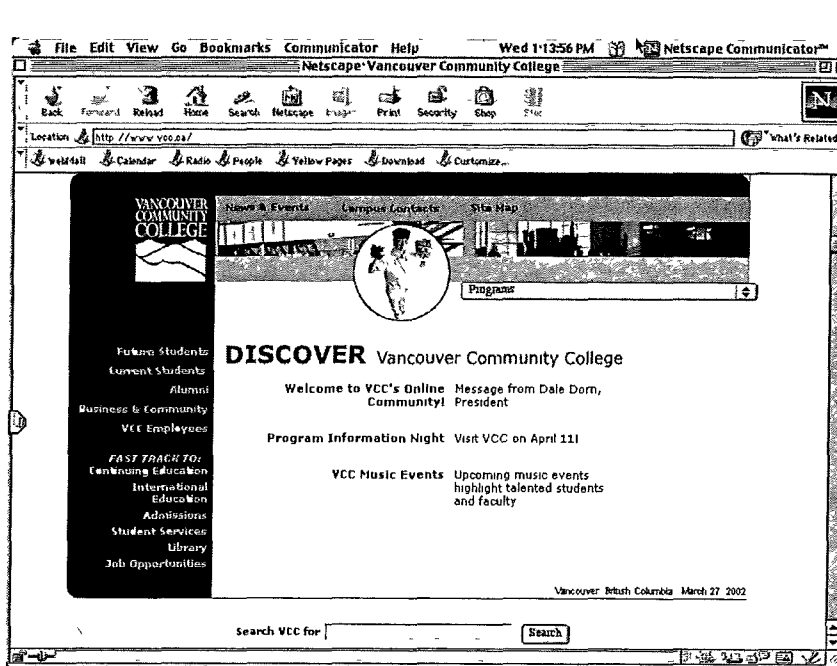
File Edit View Go Bookmarks Communicator Help Wed 1:13:56 PM Netscape Communicator™

Netscape: Vancouver Community College

Back Forward Reload Home Search Netscape Images Print Security Shop Stop

Location: http://www.vcc.ca/ What's Related

WebMail Calendar Radio People Yellow Pages Download Customize...

VANCOUVER COMMUNITY COLLEGE

News & Events Campus Contacts Site Map

Programs

Future Students
Current Students
Alumni
Business & Community
VCC Employees

FAST TRACK TO:
Continuing Education
International Education
Admissions
Student Services
Library
Job Opportunities

DISCOVER Vancouver Community College

Welcome to VCC's Online Community! Message from Dale Dorn, President

Program Information Night Visit VCC on April 11!

VCC Music Events Upcoming music events highlight talented students and faculty

Vancouver British Columbia March 27 2002

Search VCC for Search